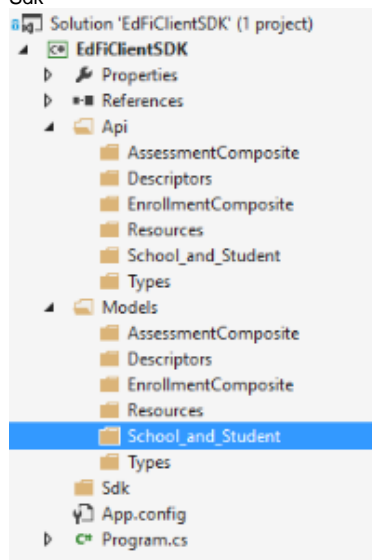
Sdk
Solution 'EdFiClientSDK' (1 project)
EdFiClientSDK
Properties
References
Api
AssessmentComposite
Descriptors
EnrollmentComposite
Resources
School_and_Student
Types
Models
AssessmentComposite
Descriptors
EnrollmentComposite
Resources
School_and_Student
Types
Sdk
App.config
C# Program.cs